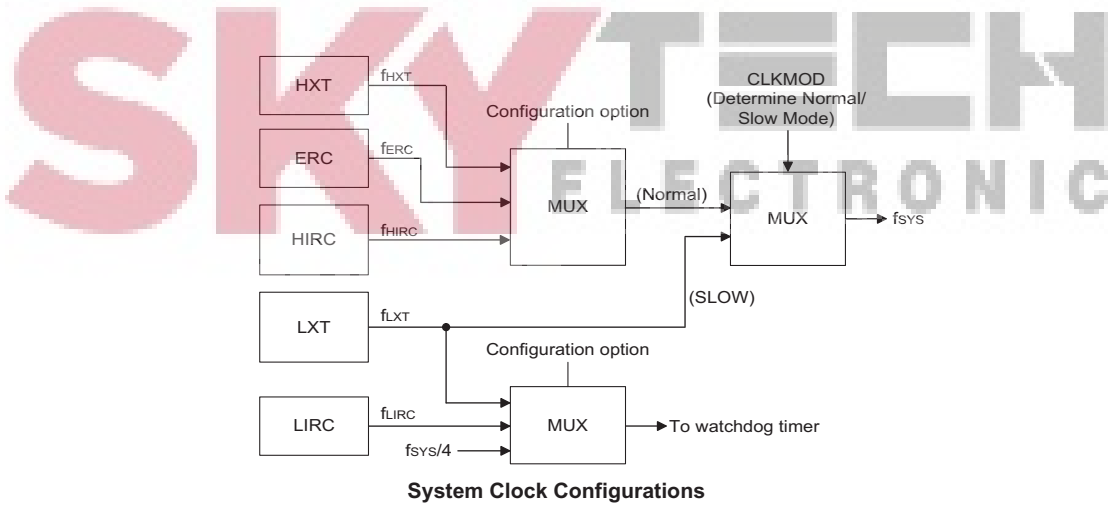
SKYTECH ELECTRONIC

HXT
$f_{HXT}$
Configuration option
CLKMOD (Determine Normal/ Slow Mode)
ERC
$f_{ERC}$
MUX
(Normal)
MUX
$f_{SYS}$
HIRC
$f_{HIRC}$
(SLOW)
LXT
$f_{LXT}$
Configuration option
LIRC
$f_{LIRC}$
MUX
To watchdog timer
$f_{SYS}/4$

System Clock Configurations